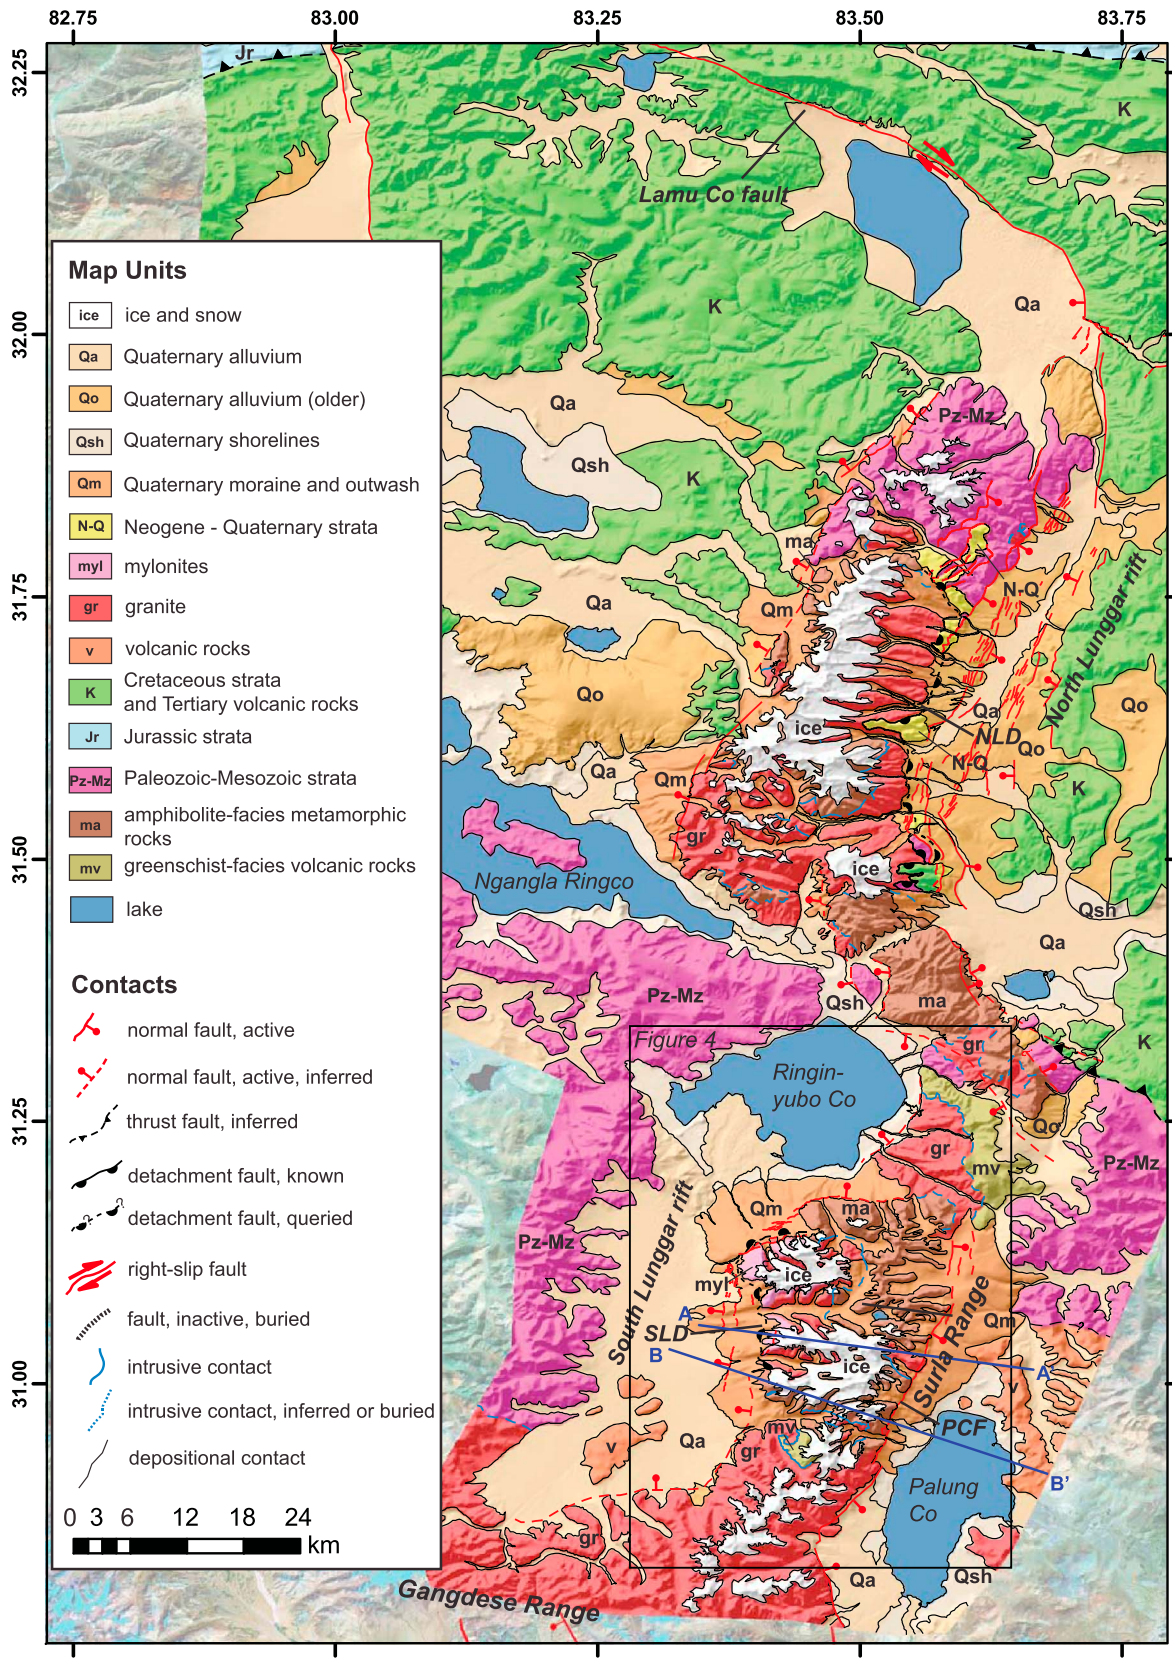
82.75 83.00 83.25 83.50 83.75

32.25 32.00 31.75 31.50 31.25 31.00

Map Units

| | |
|---|---|
| ice | ice and snow |
| Qa | Quaternary alluvium |
| Qo | Quaternary alluvium (older) |
| Qsh | Quaternary shorelines |
| Qm | Quaternary moraine and outwash |
| N-Q | Neogene - Quaternary strata |
| myl | mylonites |
| gr | granite |
| v | volcanic rocks |
| K | Cretaceous strata and Tertiary volcanic rocks |
| Jr | Jurassic strata |
| Pz-Mz | Paleozoic-Mesozoic strata |
| ma | amphibolite-facies metamorphic rocks |
| mv | greenschist-facies volcanic rocks |
| | lake |

Contacts

normal fault, active
normal fault, active, inferred
thrust fault, inferred
detachment fault, known
detachment fault, queried
right-slip fault
fault, inactive, buried
intrusive contact
intrusive contact, inferred or buried
depositional contact

0 3 6 12 18 24 km

Jr
K
Lamu Co fault
K
Qa
Qa
Qsh
K
Pz-Mz
ma
N-Q
North Lunggar rift
Qa
Qm
Qo
Qo
ice
Qa
NLD
Qo
N-Q
K
Qa
Qm
gr
ice
Ngangla Ringco
Qsh
Qa
Pz-Mz
Qsh
ma
Figure 4
gn
K
Ringin-yubo Co
Qo
gr
mv
Pz-Mz
South Lunggar rift
Qm
ma
Pz-Mz
myl
ice
A
SLD
B
ice
Surla Range
Qm
A'
PCF
mv
v
Qa
gr
B'
Palung Co
gr
Qa
Qsh
Gangdese Range